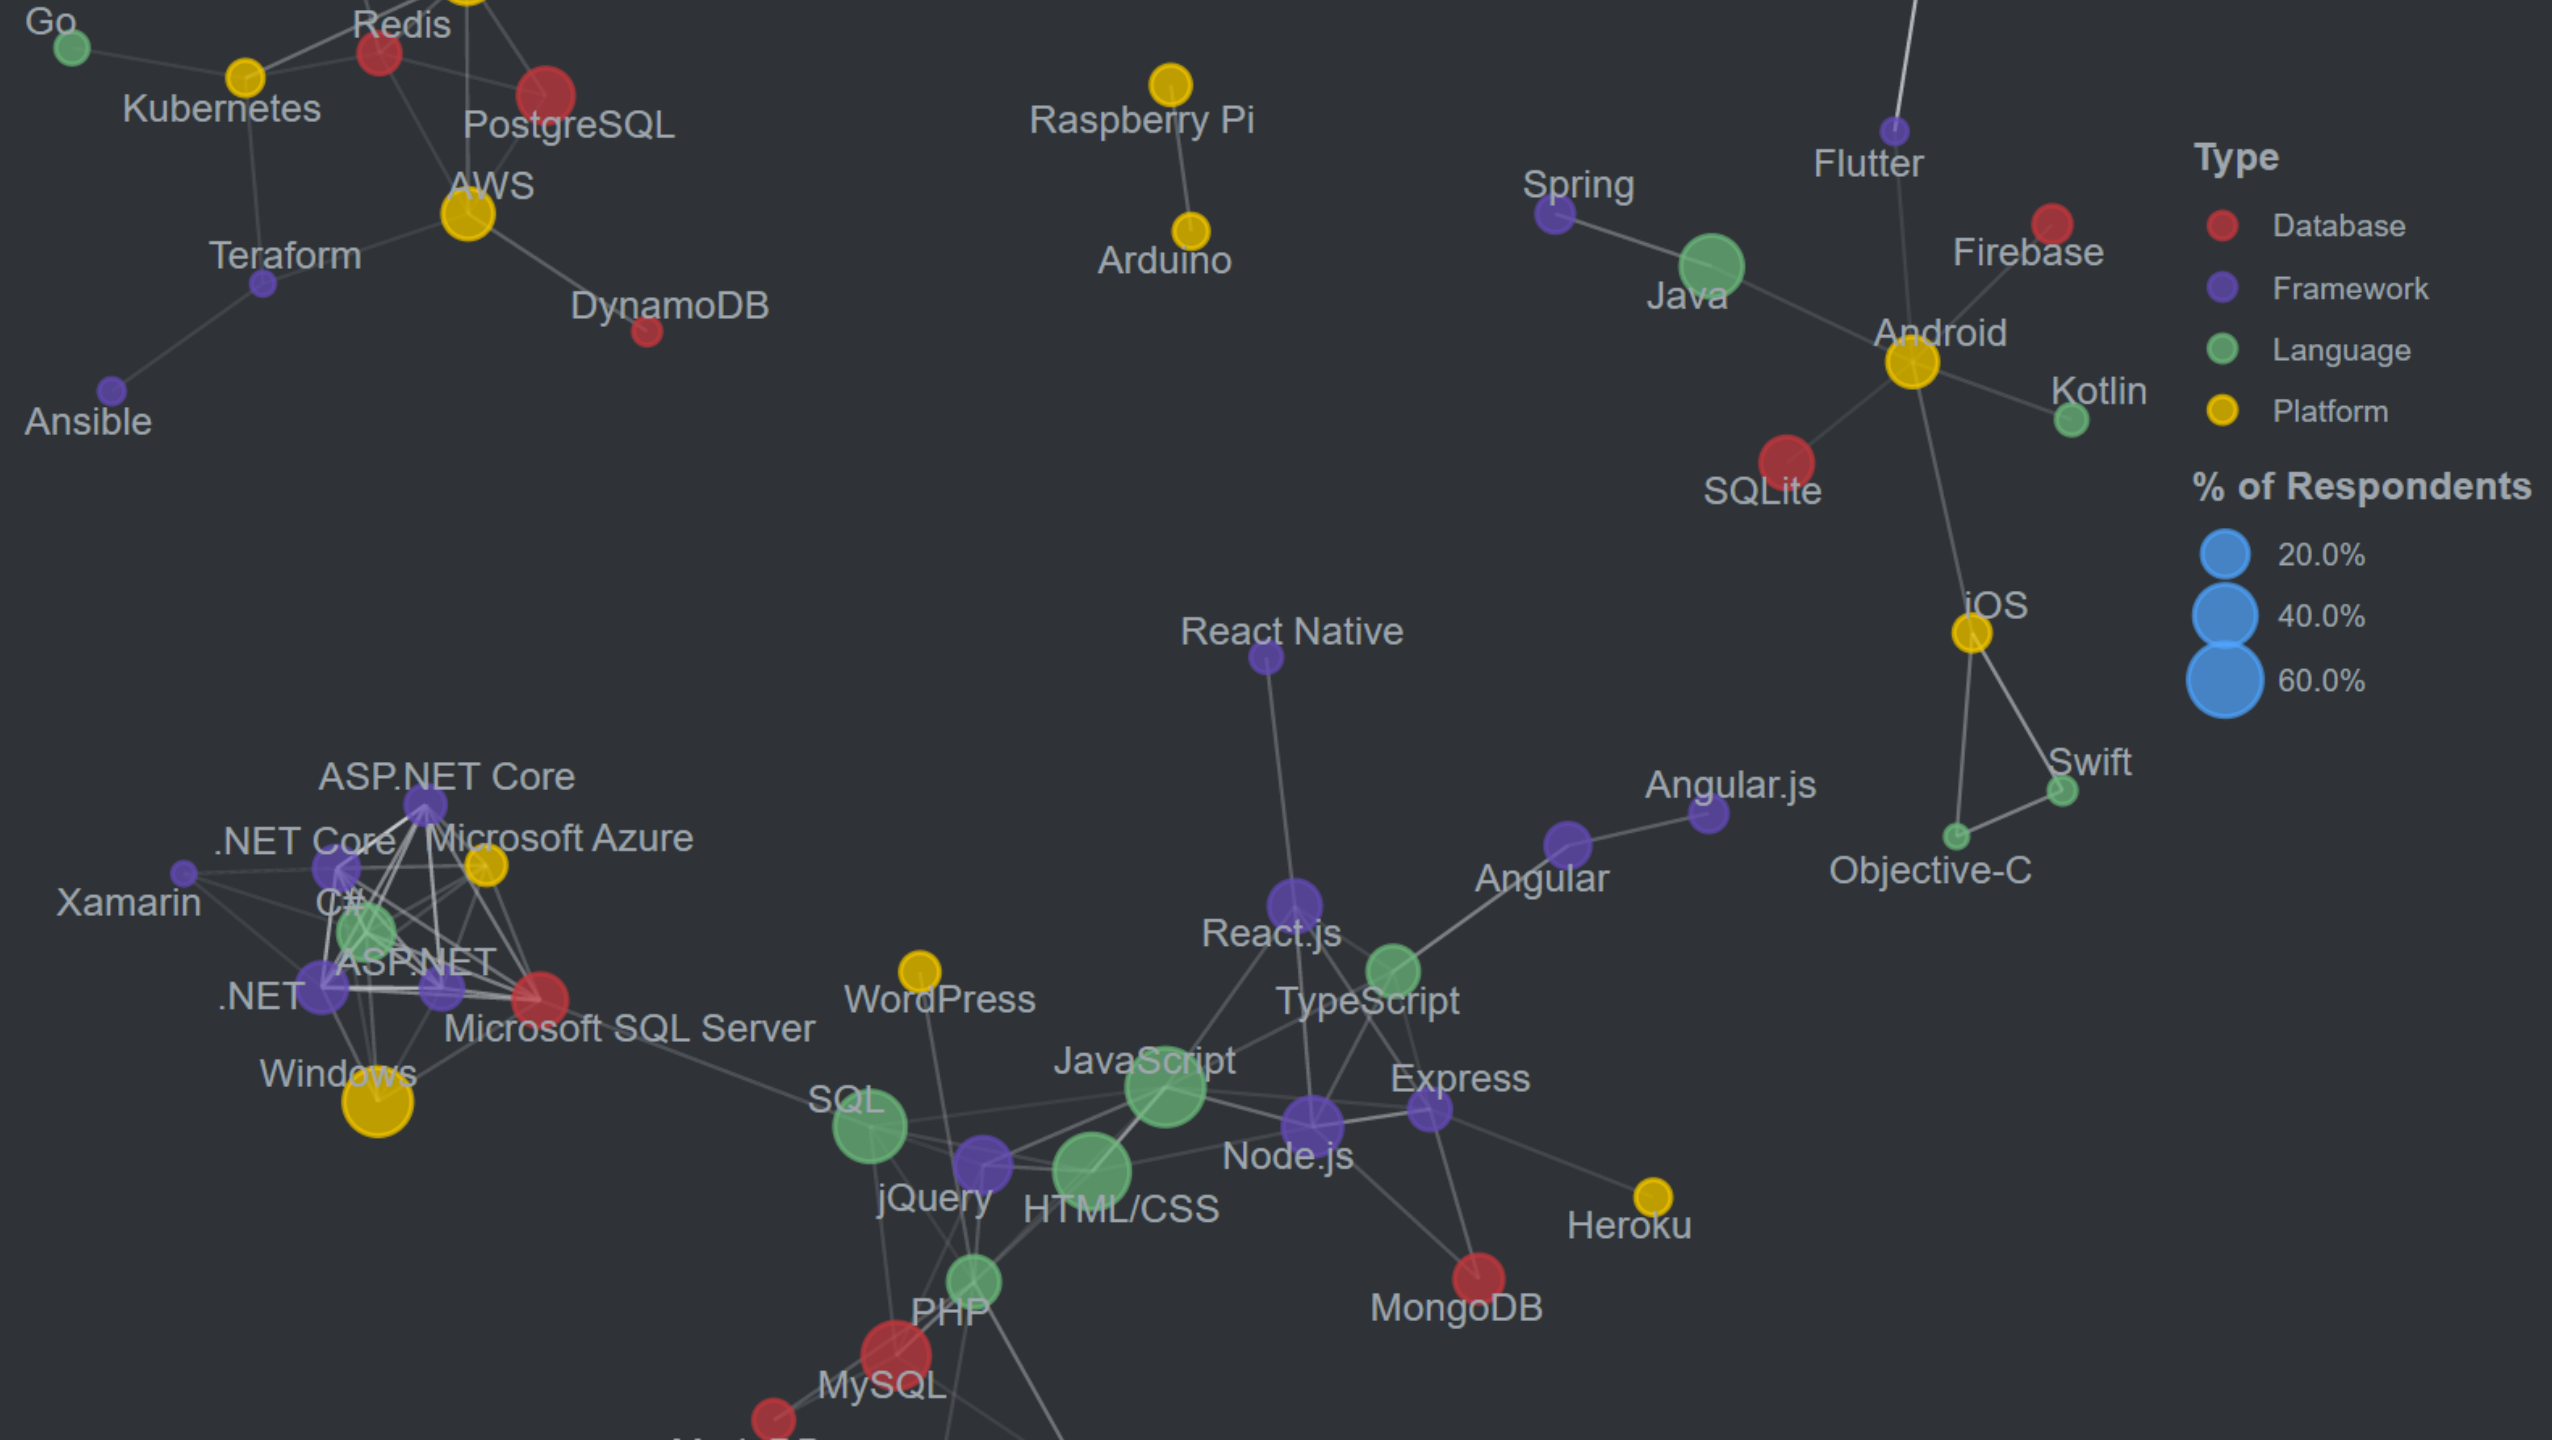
Go
Redis
Kubernetes
PostgreSQL
AWS
Teraform
DynamoDB
Ansible
Raspberry Pi
Arduino
Spring
Java
Flutter
Firebase
Android
Kotlin
SQLite
Type
Database
Framework
Language
Platform
% of Respondents
20.0%
40.0%
60.0%
iOS
Swift
Objective-C
React Native
Angular.js
Angular
React.js
TypeScript
ASP.NET Core
.NET Core
Microsoft Azure
Xamarin
C#
ASP.NET
.NET
Microsoft SQL Server
Windows
WordPress
JavaScript
Express
SQL
jQuery
HTML/CSS
Node.js
Heroku
PHP
MongoDB
MySQL
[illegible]